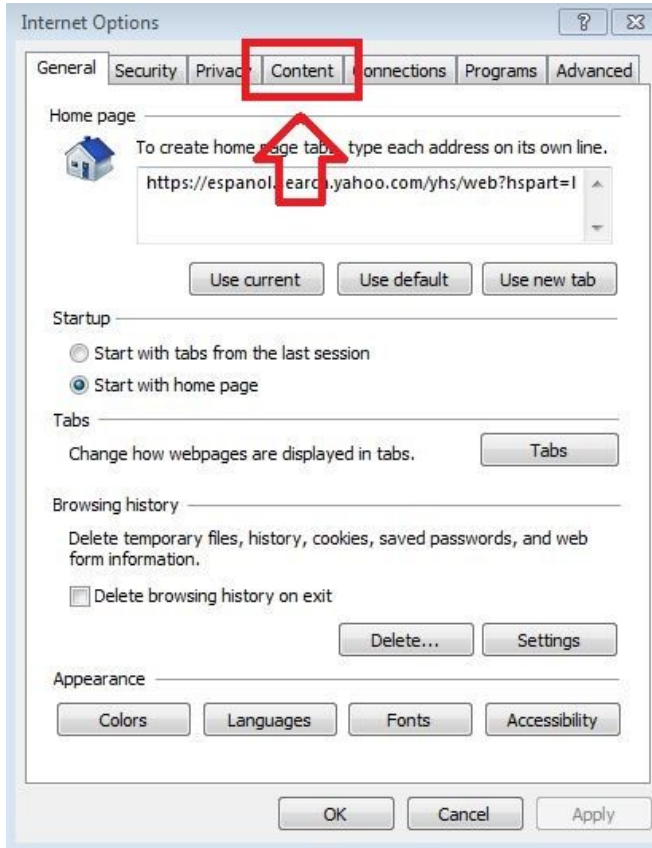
Internet Options

? X

General | Security | Privac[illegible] | Content | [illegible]onnections | Programs | Advanced

Home page

To create home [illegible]age tab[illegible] type each address on its own line.

https://espanol.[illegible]earc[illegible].yahoo.com/yhs/web?hspart=I

Use current | Use default | Use new tab

Startup

Start with tabs from the last session

Start with home page

Tabs

Change how webpages are displayed in tabs.

Tabs

Browsing history

Delete temporary files, history, cookies, saved passwords, and web form information.

Delete browsing history on exit

Delete... | Settings

Appearance

Colors | Languages | Fonts | Accessibility

OK | Cancel | Apply